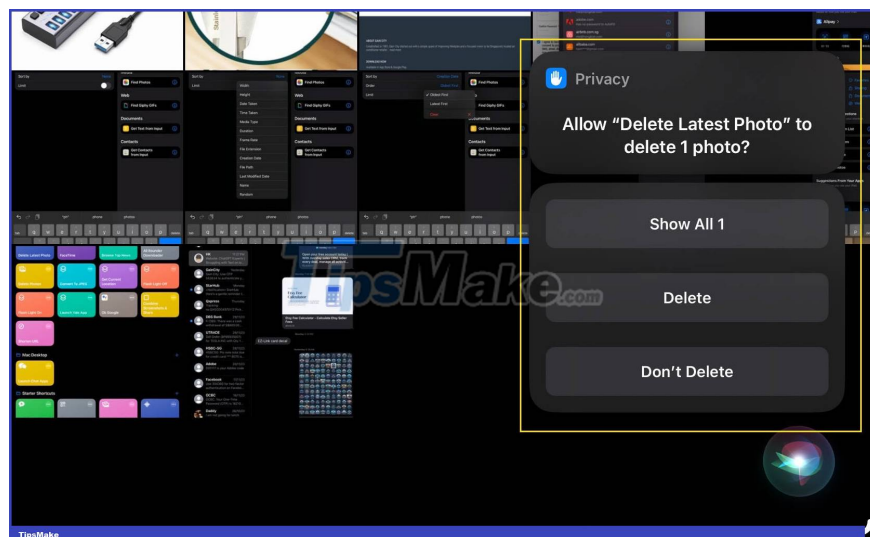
Privacy

Allow “Delete Latest Photo” to delete 1 photo?

Show All 1

Delete

Don’t Delete

Find Photos

Web

Find Giphy GIFs

Documents

Get Text from Input

Contacts

Get Contacts from Input

Sort by

Limit

Width

Height

Date Taken

Time Taken

Media Type

Duration

Frame Rate

File Extension

Creation Date

File Path

Last Modified Date

Name

Random

Oldest First

Latest First

Delete Latest Photo

FaceTime

Mac Desktop

Starter Shortcuts

TipsMake.com

TipsMake